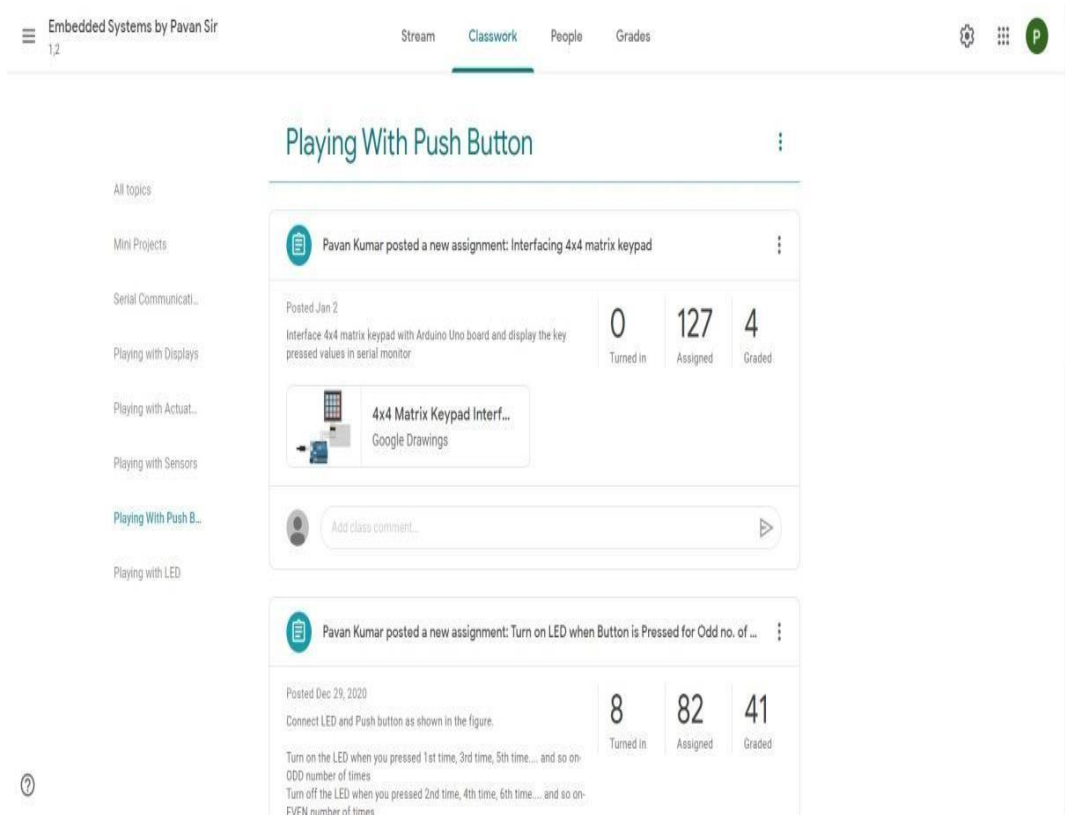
Embedded Systems by Pavan Sir
1,2

Stream Classwork People Grades

P

Playing With Push Button

All topics

Mini Projects

Serial Communicati...

Playing with Displays

Playing with Actuat...

Playing with Sensors

Playing With Push B...

Playing with LED

Pavan Kumar posted a new assignment: Interfacing 4x4 matrix keypad

Posted Jan 2

Interface 4x4 matrix keypad with Arduino Uno board and display the key pressed values in serial monitor

0 Turned in

127 Assigned

4 Graded

4x4 Matrix Keypad Interf...
Google Drawings

Add class comment...

Pavan Kumar posted a new assignment: Turn on LED when Button is Pressed for Odd no. of ...

Posted Dec 29, 2020

Connect LED and Push button as shown in the figure.

Turn on the LED when you pressed 1st time, 3rd time, 5th time.... and so on- ODD number of times
Turn off the LED when you pressed 2nd time, 4th time, 6th time.... and so on- EVEN number of times

8 Turned in

82 Assigned

41 Graded